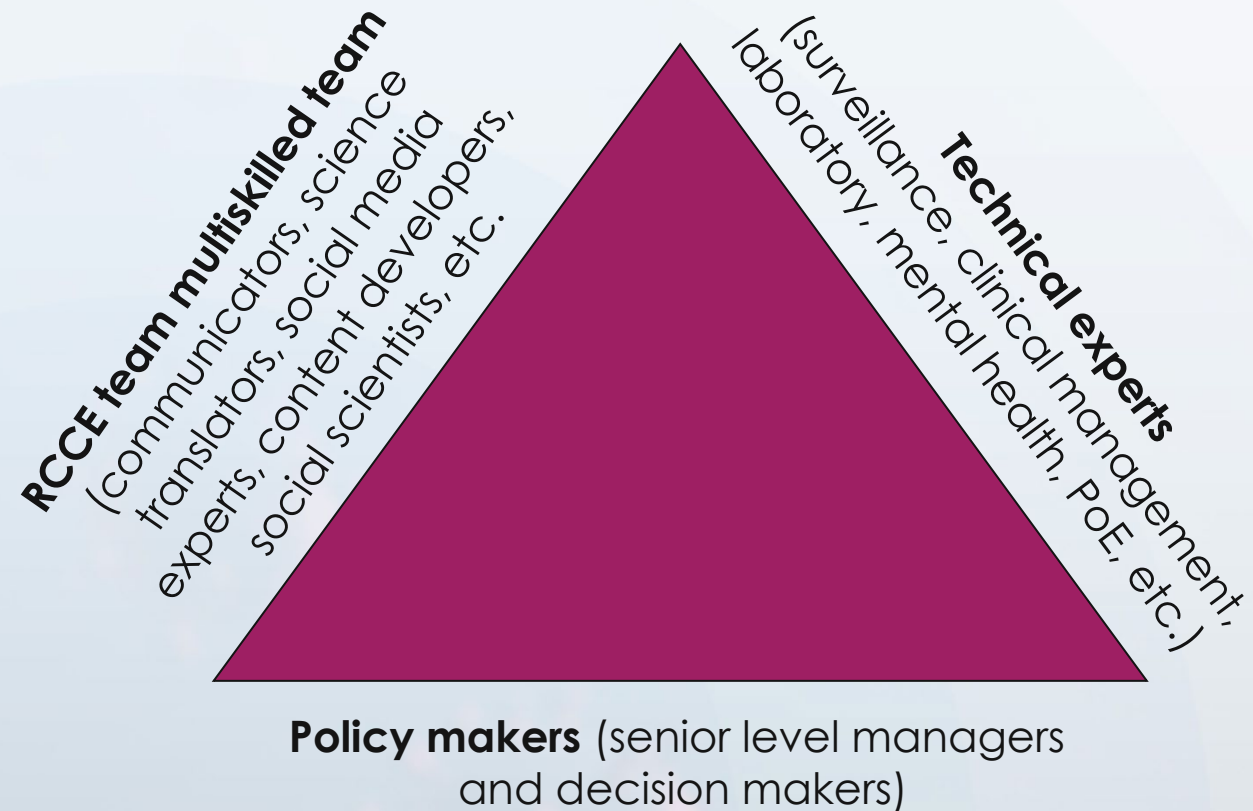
**RCCE team multiskilled team** (communicators, science translators, social media experts, content developers, social scientists, etc.

**Technical experts** (surveillance, clinical management, laboratory, mental health, PoE, etc.)

**Policy makers** (senior level managers and decision makers)